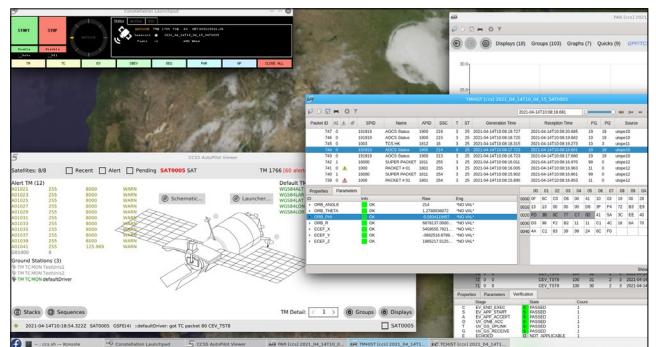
Constellation Launchpad

START STOP

Status Active Time

TM TC EX OBSV ESC PAR GP CLOSE ALL

CCSS AutoPilot Viewer

Satellites: 8/8 Recent Alert Pending SAT0005 SAT

TM 1766 (60 alert

Alert TM (12)

Default TM

| A01021 | 255 | 8000 | WARN |
|---|---|---|---|
| A01022 | 255 | 8000 | WARN |
| A01023 | 255 | 8000 | WARN |
| A01024 | 255 | 8000 | WARN |
| A01025 | 255 | 8000 | WARN |
| A01026 | 255 | 8000 | WARN |
| A01027 | 255 | 8000 | WARN |
| A01028 | 255 | 8000 | WARN |
| A01036 | 255 | 8000 | WARN |
| A01037 | 255 | 8000 | WARN |
| A01038 | 255 | 8000 | WARN |
| A01041 | 255 | 125.469 | WARN |

Schematic... Launcher...

Ground Stations (3)

TM TCMON Testsms1

TM TCMON Testsms2

TM TCMON defaultDriver

Stacks Sequences

TM Detail: 1 Groups Displays

SAT0005

2021-04-14T10:18:54.322Z SAT0005 GSFEI4t :defaultDriver: got TC packet 80 CEV_TST8

TMHIST [ccs] 2021_04_14T10_06_15_SAT0005

Displays (18) Groups (103) Graphs (7) Quicks (9)

2021-04-14T10:08:18.681

| Packet ID | SPID | Name | APID | SSC | T | ST | Generation Time | Reception Time | PG | PG | Source |
|---|---|---|---|---|---|---|---|---|---|---|---|
| 747 | 101819 | AOCS Status | 1900 | 210 | 3 | 25 | 2021-04-14T10:08:18.727 | 2021-04-14T10:08:20.485 | 19 | 19 | uispe10 |
| 744 | 101819 | AOCS Status | 1900 | 219 | 3 | 25 | 2021-04-14T10:08:18.727 | 2021-04-14T10:08:19.662 | 19 | 19 | uispe10 |
| 745 | 1003 | TCS HK | 1812 | 15 | 3 | 25 | 2021-04-14T10:08:18.724 | 2021-04-14T10:08:19.273 | 15 | 3 | uispe10 |
| 746 | 101819 | AOCS Status | 1900 | 214 | 3 | 25 | 2021-04-14T10:08:18.727 | 2021-04-14T10:08:18.884 | 19 | 19 | uispe10 |
| 743 | 101819 | AOCS Status | 1900 | 213 | 3 | 25 | 2021-04-14T10:08:18.723 | 2021-04-14T10:08:17.880 | 19 | 19 | uispe10 |
| 742 | 10000 | SUPER PACKET | 1601 | 255 | 3 | 25 | 2021-04-14T10:08:16.001 | 2021-04-14T10:08:16.870 | 99 | 0 | uispe12 |
| 741 | 1000 | PACKET # 01 | 1801 | 255 | 3 | 25 | 2021-04-14T10:08:16.001 | 2021-04-14T10:08:16.801 | 11 | 0 | uispe12 |
| 740 | 10000 | SUPER PACKET | 1601 | 254 | 3 | 25 | 2021-04-14T10:08:16.001 | 2021-04-14T10:08:16.863 | 99 | 0 | uispe12 |
| 739 | 1000 | PACKET # 01 | 1801 | 254 | 3 | 25 | 2021-04-14T10:08:16.001 | 2021-04-14T10:08:15.850 | 11 | 0 | uispe12 |

Properties Parameters

| ID | Info | Raw | Eng |
|---|---|---|---|
| ORB_ANGLE | OK | 214 | *NO VAL* |
| ORB_THETA | OK | 1.27969367 | *NO VAL* |
| ORB_R | OK | 0.183410000 | *NO VAL* |
| ECEF_X | OK | 6878137.0000 | *NO VAL* |
| ECEF_Y | OK | 5403655.7621 | *NO VAL* |
| ECEF_Z | OK | -986258.8786 | *NO VAL* |
| ECEF_Z | OK | 1985217.0121 | *NO VAL* |

Properties Parameters Verification

| Stage | State |
|---|---|
| EV_RNE_EXEC | PASSED |
| EV_APP_START | PASSED |
| EV_APP_ACCEPT | PASSED |
| EV_GS_ACC | PASSED |
| EV_GS_UPLINK | PASSED |
| EV_GS_RECEIVE | PASSED |
| STAGED | NOT APPLICABLE |

CEV_TST8
CEV_TST8

ccs.sh — Konsole | Constellation Launchpad | CCSS AutoPilot Viewer | PAR [ccs] 2021_04_14T1... | TMHIST [ccs] 2021_04_14T... | TCHIST [ccs] 2021_04_14T...